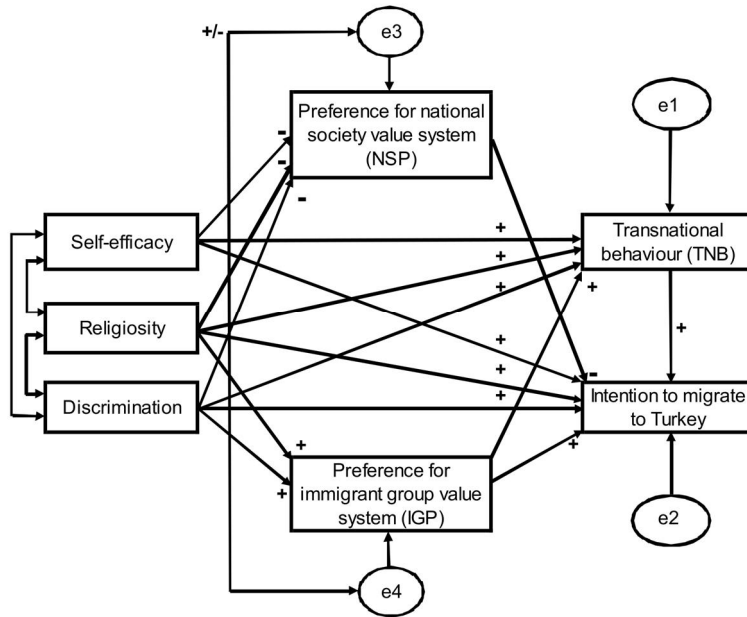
+/-

e3

Preference for national society value system (NSP)

e1

-
-
-

Self-efficacy

Religiosity

Discrimination

+
+
+

Transnational behaviour (TNB)

+

+

+
+
+

-

Intention to migrate to Turkey

+

+
+

Preference for immigrant group value system (IGP)

e2

e4